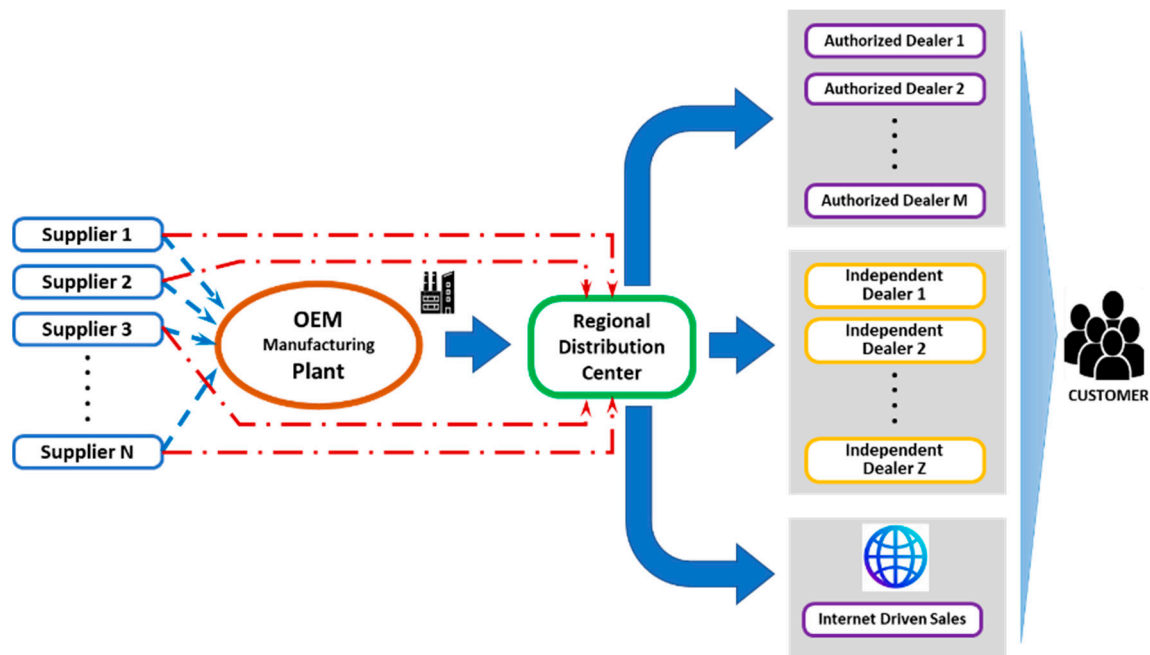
Supplier 1

Supplier 2

Supplier 3

Supplier N

OEM Manufacturing Plant

Regional Distribution Center

Authorized Dealer 1

Authorized Dealer 2

Authorized Dealer M

Independent Dealer 1

Independent Dealer 2

Independent Dealer Z

Internet Driven Sales

CUSTOMER